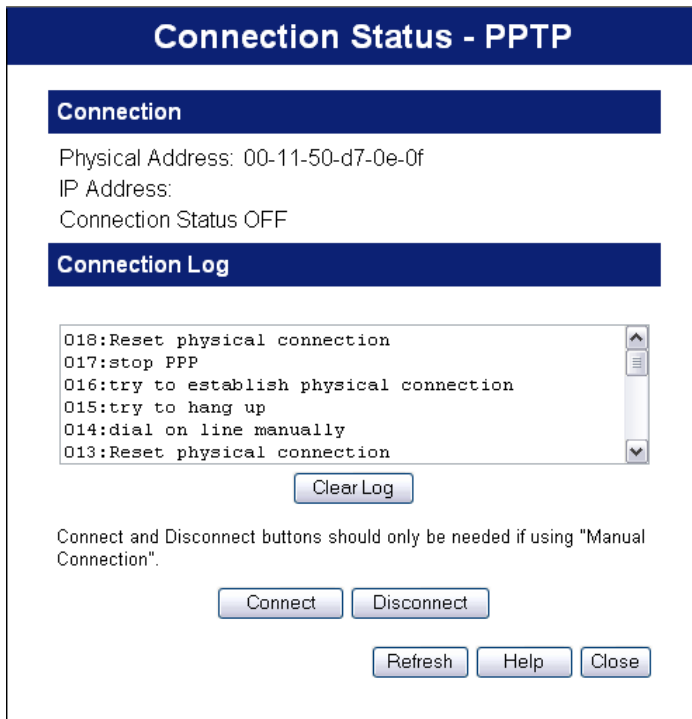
Connection Status - PPTP

Connection

Physical Address: 00-11-50-d7-0e-0f
IP Address:
Connection Status OFF

Connection Log

018:Reset physical connection
017:stop PPP
016:try to establish physical connection
015:try to hang up
014:dial on line manually
013:Reset physical connection

Clear Log

Connect and Disconnect buttons should only be needed if using "Manual Connection".

Connect Disconnect

Refresh Help Close